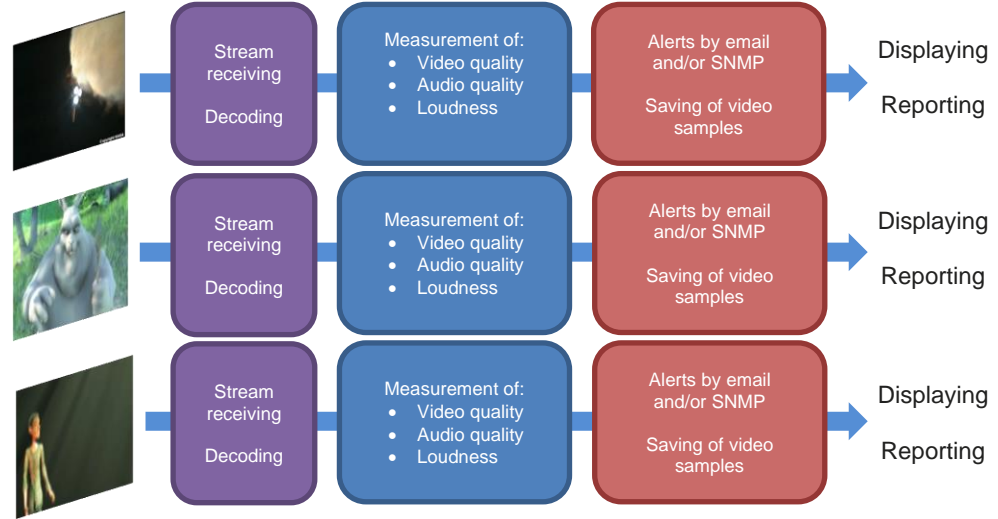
Stream receiving

Decoding

Measurement of:
- Video quality
- Audio quality
- Loudness

Alerts by email and/or SNMP

Saving of video samples

Displaying

Reporting

Stream receiving

Decoding

Measurement of:
- Video quality
- Audio quality
- Loudness

Alerts by email and/or SNMP

Saving of video samples

Displaying

Reporting

Stream receiving

Decoding

Measurement of:
- Video quality
- Audio quality
- Loudness

Alerts by email and/or SNMP

Saving of video samples

Displaying

Reporting